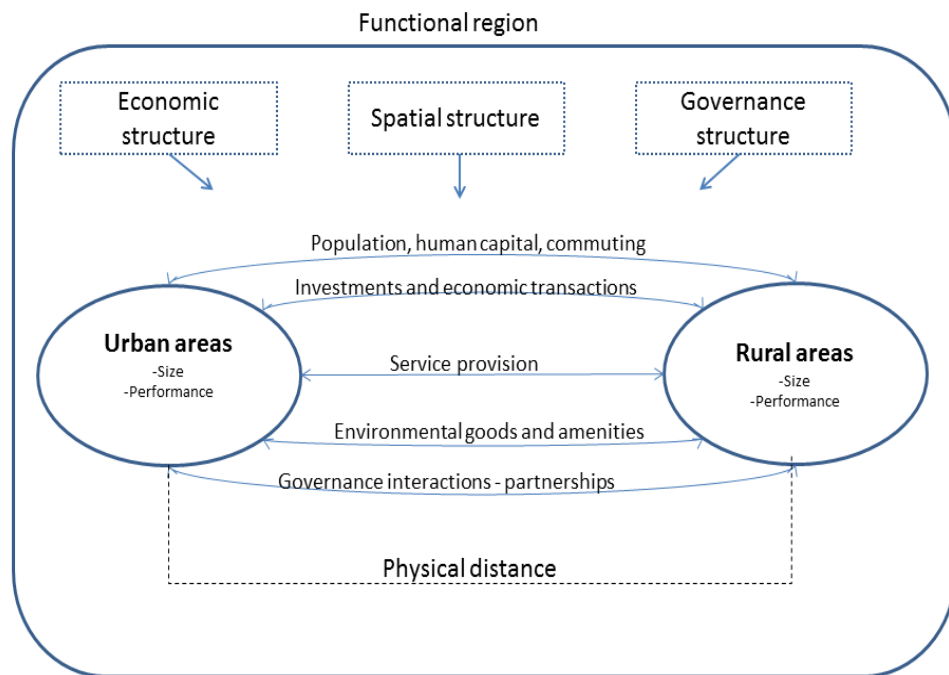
Functional region

Economic structure

Spatial structure

Governance structure

Population, human capital, commuting

Investments and economic transactions

Urban areas
-Size
-Performance

Service provision

Rural areas
-Size
-Performance

Environmental goods and amenities

Governance interactions - partnerships

Physical distance